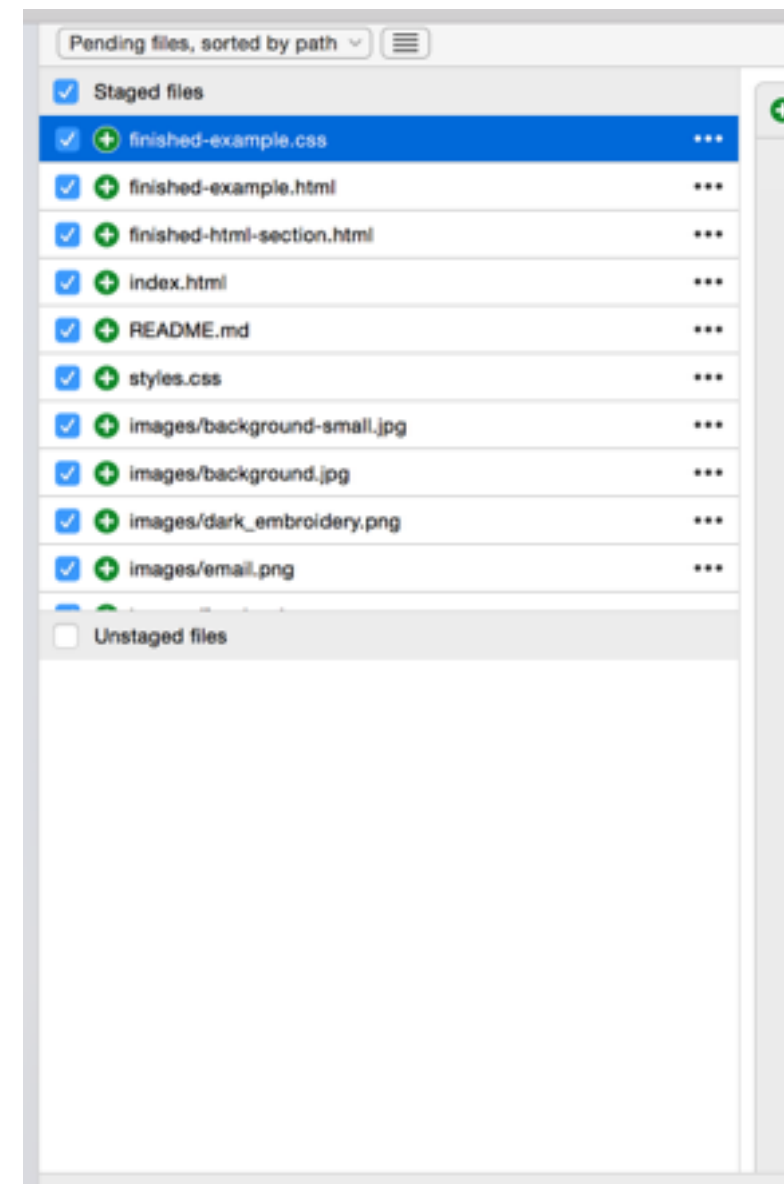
Pending files, sorted by path

Staged files

finished-example.css •••

finished-example.html •••

finished-html-section.html •••

index.html •••

README.md •••

styles.css •••

images/background-small.jpg •••

images/background.jpg •••

images/dark_embroidery.png •••

images/email.png •••

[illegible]

Unstaged files